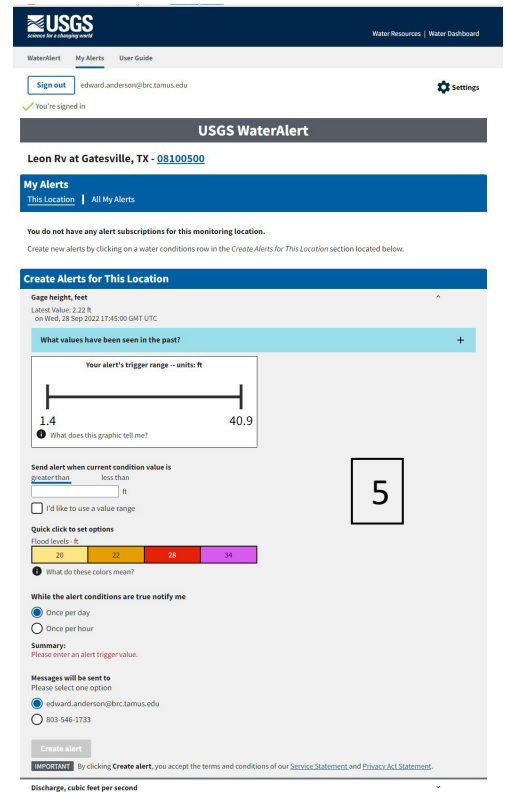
USGS
science for a changing world

Water Resources | Water Dashboard

WaterAlert  My Alerts  User Guide

Sign out  edward.anderson@brc.tamus.edu

Settings

You're signed in

USGS WaterAlert

Leon Rv at Gatesville, TX - 08100500

My Alerts
This Location | All My Alerts

You do not have any alert subscriptions for this monitoring location.

Create new alerts by clicking on a water conditions row in the Create Alerts for This Location section located below.

Create Alerts for This Location

Gage height, feet
Latest Value: 2.22 ft
on Wed, 28 Sep 2022 17:45:00 GMT UTC

What values have been seen in the past?

Your alert's trigger range -- units: ft

1.4  40.9

What does this graphic tell me?

5

Send alert when current condition value is
greater than  less than
ft

I'd like to use a value range

Quick click to set options
Flood levels - ft

| 20 | 22 | 28 | 34 |
|---|---|---|---|

What do these colors mean?

While the alert conditions are true notify me

Once per day

Once per hour

Summary:
Please enter an alert trigger value.

Messages will be sent to
Please select one option

edward.anderson@brc.tamus.edu

803-546-1733

Create alert

IMPORTANT By clicking Create alert, you accept the terms and conditions of our Service Statement and Privacy Act Statement.

Discharge, cubic feet per second